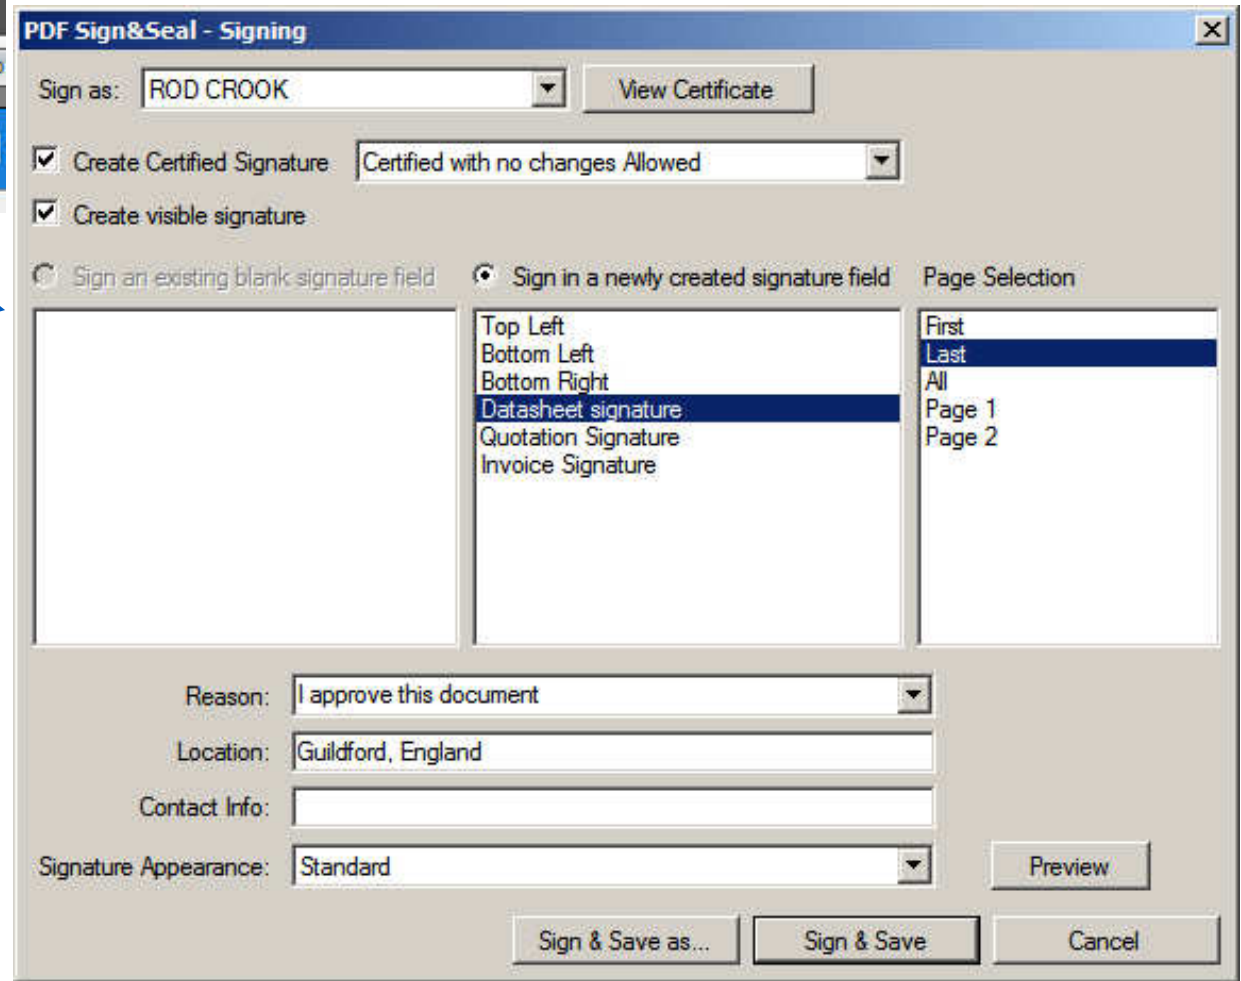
PDF Sign&Seal - Signing

×

Sign as: ROD CROOK

View Certificate

Create Certified Signature

Certified with no changes Allowed

Create visible signature

Sign an existing blank signature field

Sign in a newly created signature field

Page Selection

Top Left
Bottom Left
Bottom Right
Datasheet signature
Quotation Signature
Invoice Signature

First
Last
All
Page 1
Page 2

Reason: I approve this document

Location: Guildford, England

Contact Info:

Signature Appearance: Standard

Preview

Sign & Save as...

Sign & Save

Cancel